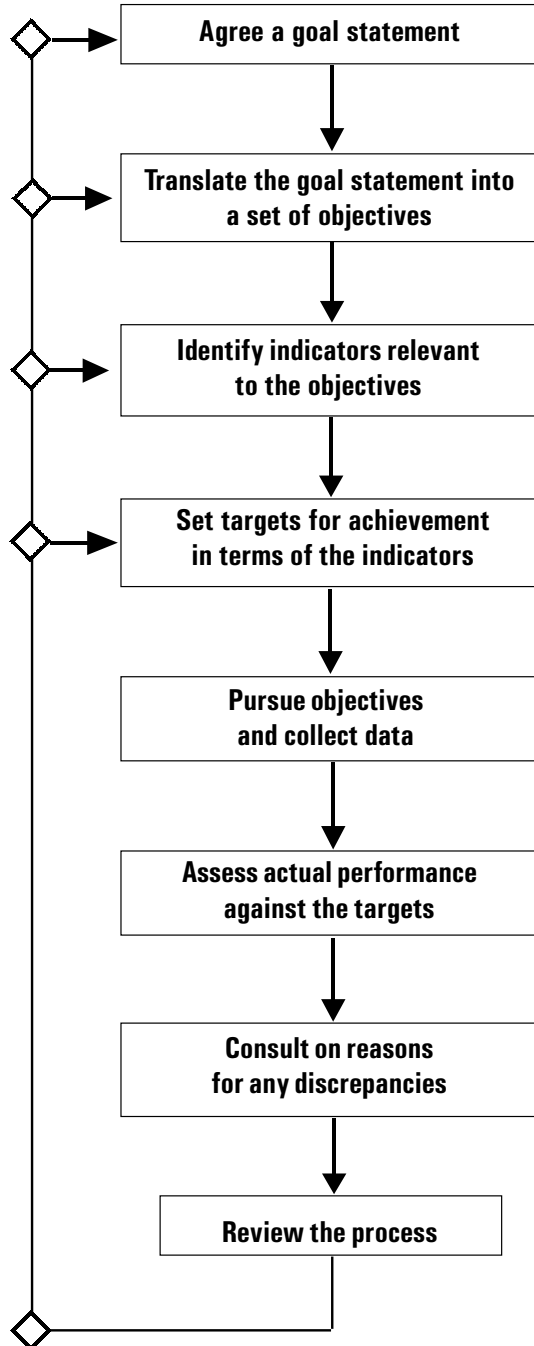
Agree a goal statement

Translate the goal statement into a set of objectives

Identify indicators relevant to the objectives

Set targets for achievement in terms of the indicators

Pursue objectives and collect data

Assess actual performance against the targets

Consult on reasons for any discrepancies

Review the process